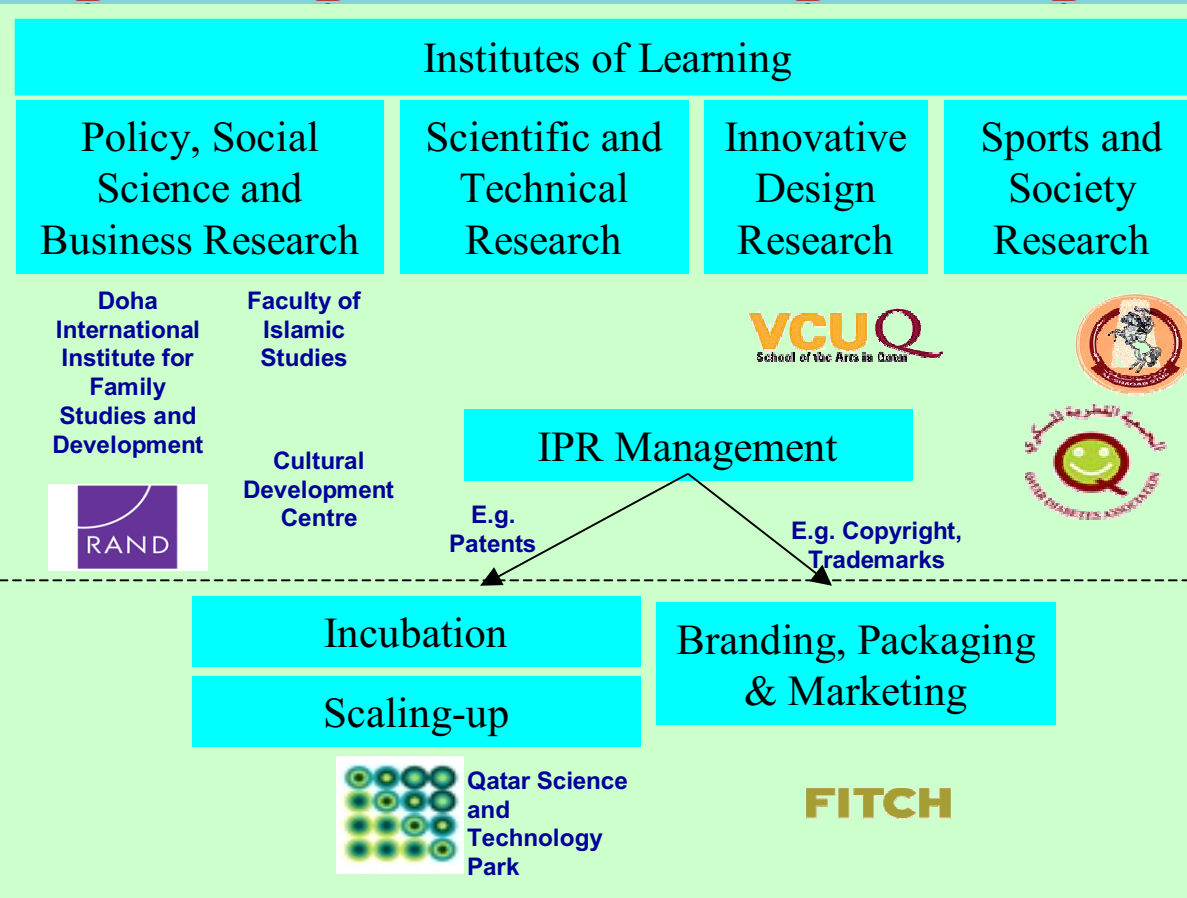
Institutes of Learning

Policy, Social Science and Business Research

Scientific and Technical Research

Innovative Design Research

Sports and Society Research

Doha International Institute for Family Studies and Development

Faculty of Islamic Studies

RAND

Cultural Development Centre

VCUQ
School of the Arts in Qatar

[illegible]

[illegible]

IPR Management

E.g. Patents

E.g. Copyright, Trademarks

Incubation

Scaling-up

Branding, Packaging & Marketing

Qatar Science and Technology Park

FITCH